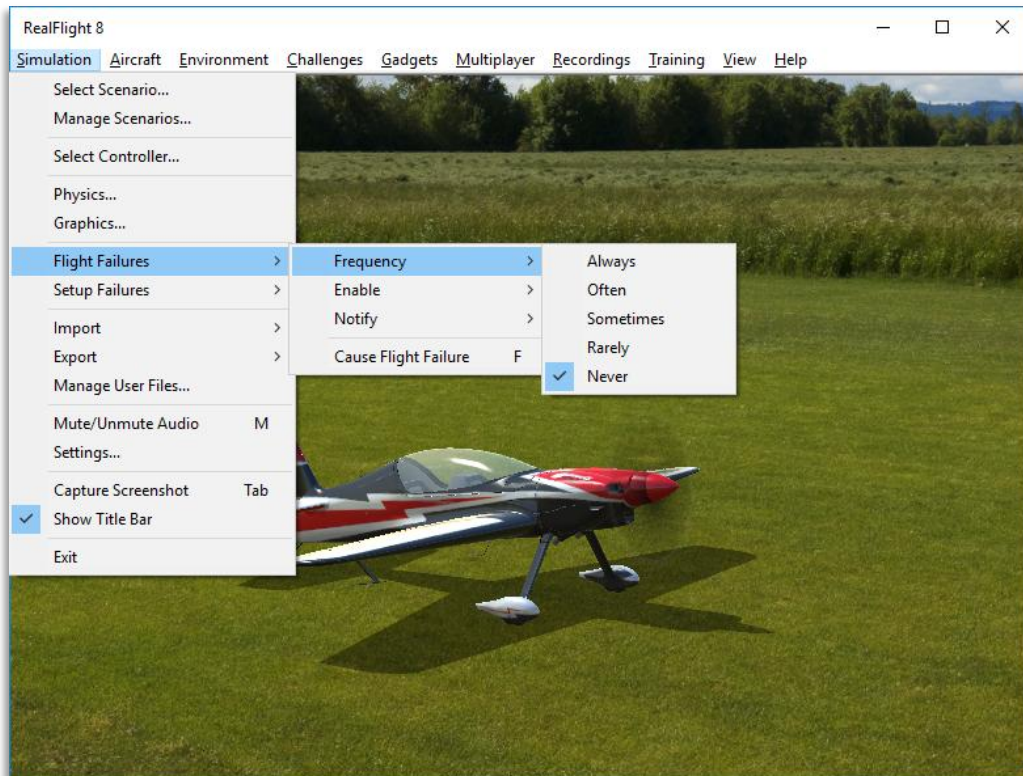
RealFlight 8

Simulation Aircraft Environment Challenges Gadgets Multiplayer Recordings Training View Help

Select Scenario...
Manage Scenarios...
Select Controller...
Physics...
Graphics...
Flight Failures
Setup Failures
Import
Export
Manage User Files...
Mute/Unmute Audio M
Settings...
Capture Screenshot Tab
Show Title Bar
Exit

Frequency
Enable
Notify
Cause Flight Failure F

Always
Often
Sometimes
Rarely
Never